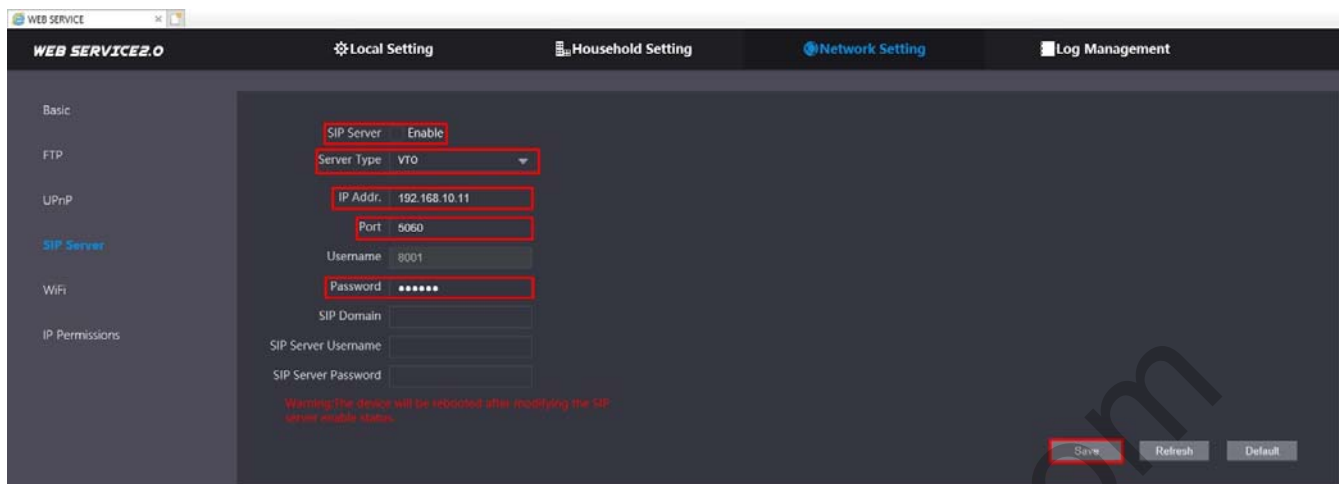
WEB SERVICE

WEB SERVICE2.0

Local Setting

Household Setting

Network Setting

Log Management

Basic

FTP

UPnP

SIP Server

WiFi

IP Permissions

SIP Server Enable

Server Type VTO

IP Addr. 192.168.10.11

Port 5060

Username 8001

Password ••••••

SIP Domain

SIP Server Username

SIP Server Password

Warning:The device will be rebooted after modifying the SIP server enable status.

Save

Refresh

Default